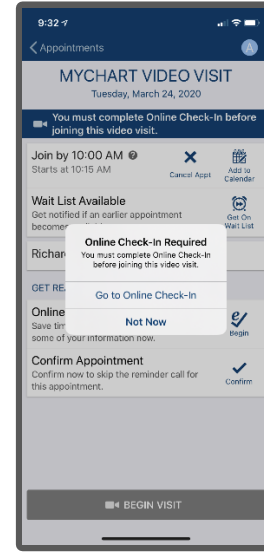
9:32

Appointments

A

MYCHART VIDEO VISIT

Tuesday, March 24, 2020

You must complete Online Check-In before joining this video visit.

Join by 10:00 AM

Starts at 10:15 AM

Cancel Appt

Add to Calendar

Wait List Available

Get notified if an earlier appointment become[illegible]

Get On Wait List

Richar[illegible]

GET RE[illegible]

Online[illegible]

Save tim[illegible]

some of your information now.

Begin

Confirm Appointment

Confirm now to skip the reminder call for this appointment.

Confirm

Online Check-In Required

You must complete Online Check-In before joining this video visit.

Go to Online Check-In

Not Now

BEGIN VISIT